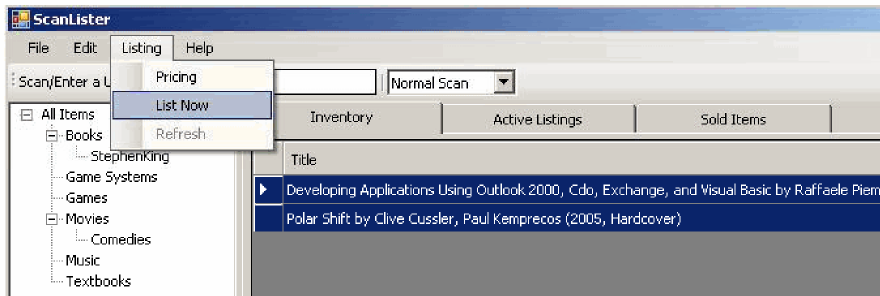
ScanLister

File Edit Listing Help

Scan/Enter a U

Pricing
List Now
Refresh

Normal Scan

All Items
Books
StephenKing
Game Systems
Games
Movies
Comedies
Music
Textbooks

Inventory | Active Listings | Sold Items

Title

Developing Applications Using Outlook 2000, Cdo, Exchange, and Visual Basic by Raffaele Piem

Polar Shift by Clive Cussler, Paul Kemprecos (2005, Hardcover)